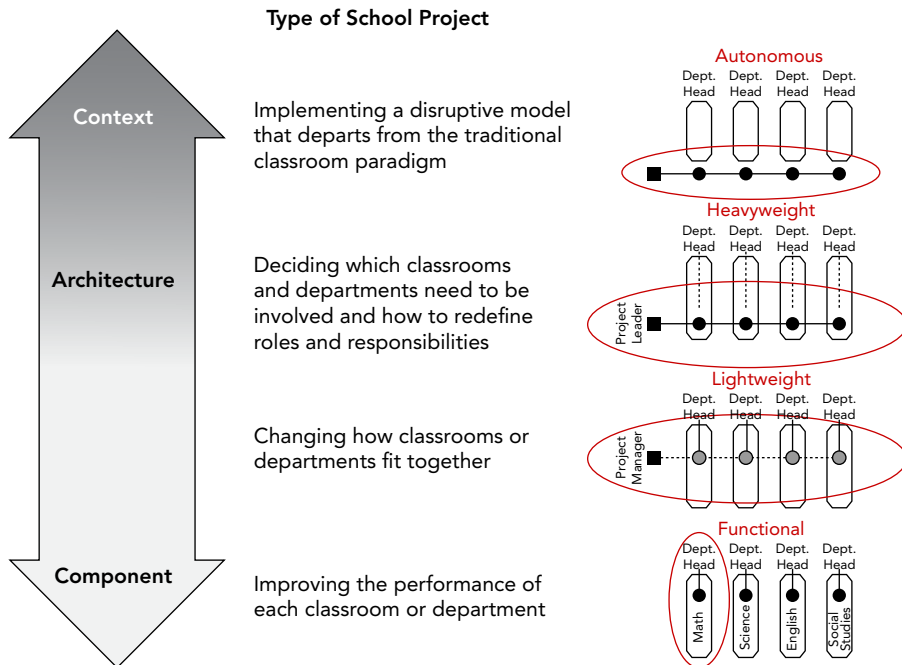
Type of School Project

Context

Architecture

Component

Implementing a disruptive model that departs from the traditional classroom paradigm

Deciding which classrooms and departments need to be involved and how to redefine roles and responsibilities

Changing how classrooms or departments fit together

Improving the performance of each classroom or department

Autonomous
Dept. Head Dept. Head Dept. Head Dept. Head

Heavyweight
Dept. Head Dept. Head Dept. Head Dept. Head
Project Leader

Lightweight
Dept. Head Dept. Head Dept. Head Dept. Head
Project Manager

Functional
Dept. Head Dept. Head Dept. Head Dept. Head
Math Science English Social Studies